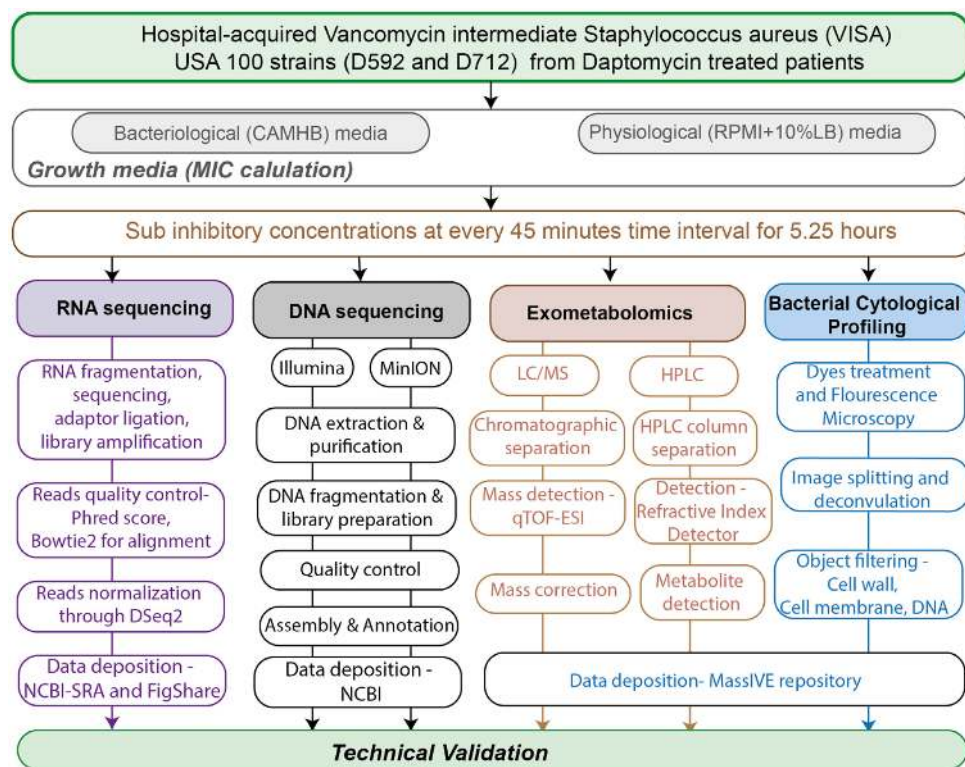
Hospital-acquired Vancomycin intermediate Staphylococcus aureus (VISA) USA 100 strains (D592 and D712) from Daptomycin treated patients

Bacteriological (CAMHB) media

Physiological (RPMI+10%LB) media

Growth media (MIC calulation)

Sub inhibitory concentrations at every 45 minutes time interval for 5.25 hours

RNA sequencing

RNA fragmentation, sequencing, adaptor ligation, library amplification

Reads quality control- Phred score, Bowtie2 for alignment

Reads normalization through DSeq2

Data deposition - NCBI-SRA and FigShare

DNA sequencing

Illumina

MinION

DNA extraction & purification

DNA fragmentation & library preparation

Quality control

Assembly & Annotation

Data deposition - NCBI

Exometabolomics

LC/MS

Chromatographic separation

Mass detection - qTOF-ESI

Mass correction

HPLC

HPLC column separation

Detection - Refractive Index Detector

Metabolite detection

Bacterial Cytological Profiling

Dyes treatment and Flourescence Microscopy

Image splitting and deconvulation

Object filtering - Cell wall, Cell membrane, DNA

Data deposition- MassIVE repository

Technical Validation